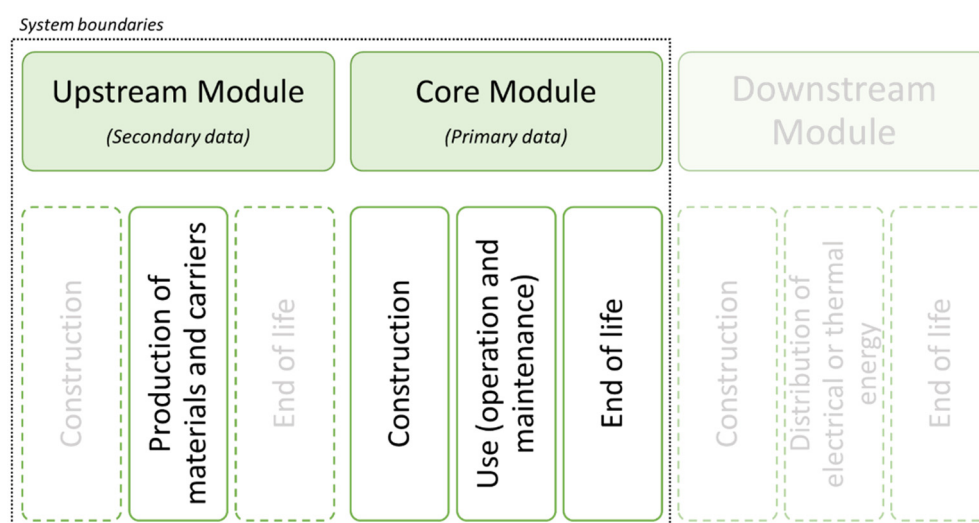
System boundaries

Upstream Module
(Secondary data)

Core Module
(Primary data)

Downstream Module

Construction

Production of materials and carriers

End of life

Construction

Use (operation and maintenance)

End of life

Construction

Distribution of electrical or thermal energy

End of life